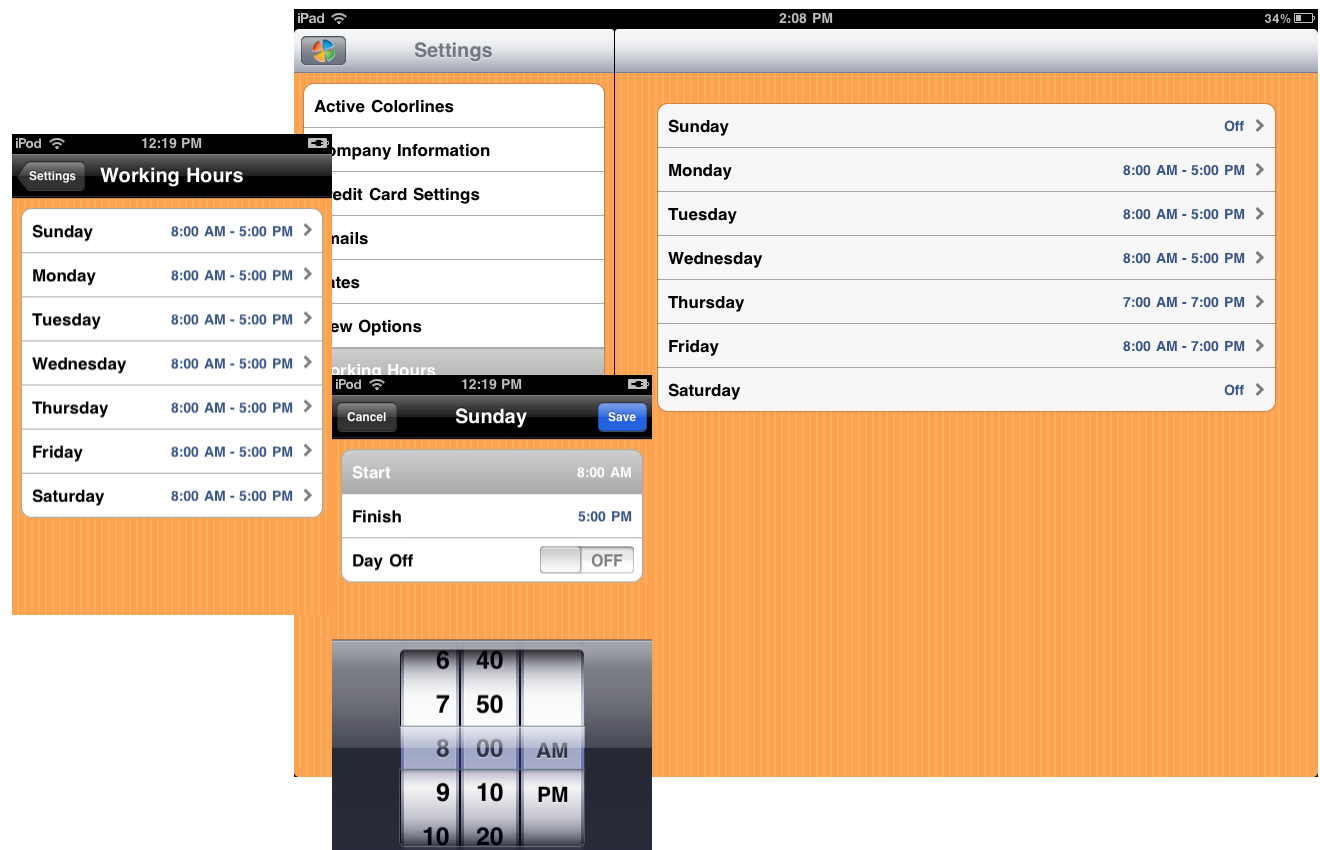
iPad 2:08 PM 34%

Settings

Active Colorlines
ompany Information
edit Card Settings
nails
ates
ew Options
orking Hours

Sunday Off
Monday 8:00 AM - 5:00 PM
Tuesday 8:00 AM - 5:00 PM
Wednesday 8:00 AM - 5:00 PM
Thursday 7:00 AM - 7:00 PM
Friday 8:00 AM - 7:00 PM
Saturday Off

iPod 12:19 PM

Settings Working Hours

Sunday 8:00 AM - 5:00 PM
Monday 8:00 AM - 5:00 PM
Tuesday 8:00 AM - 5:00 PM
Wednesday 8:00 AM - 5:00 PM
Thursday 8:00 AM - 5:00 PM
Friday 8:00 AM - 5:00 PM
Saturday 8:00 AM - 5:00 PM

iPod 12:19 PM

Cancel Sunday Save

Start 8:00 AM
Finish 5:00 PM
Day Off OFF

6 40
7 50
8 00 AM
9 10 PM
10 20